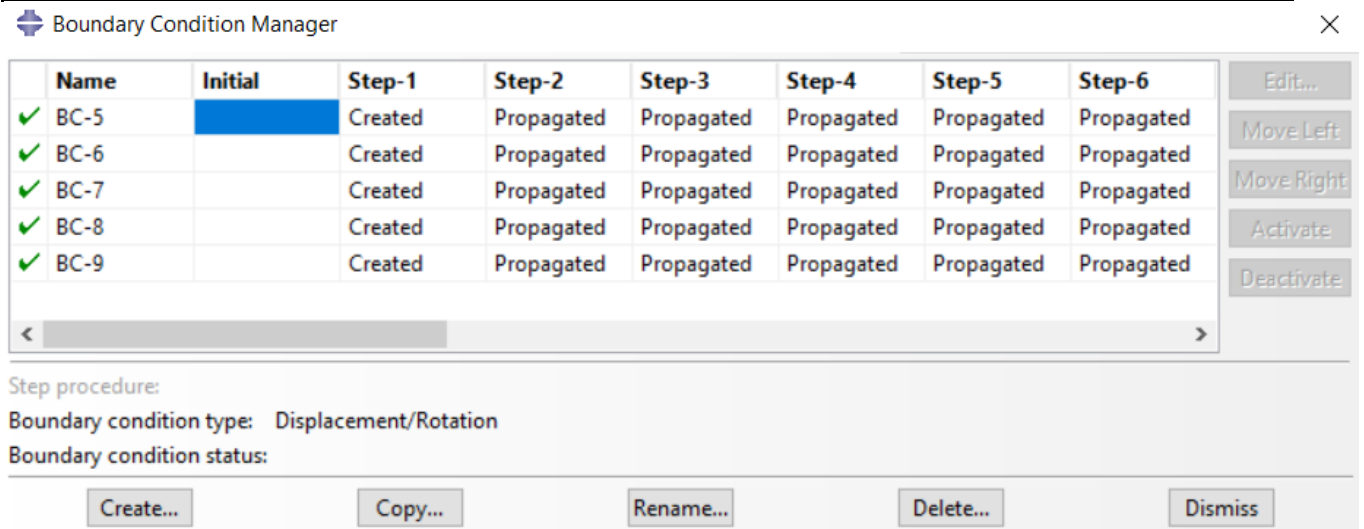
Boundary Condition Manager

| | Name | Initial | Step-1 | Step-2 | Step-3 | Step-4 | Step-5 | Step-6 |
|---|---|---|---|---|---|---|---|---|
| ✔ | BC-5 | | Created | Propagated | Propagated | Propagated | Propagated | Propagated |
| ✔ | BC-6 | | Created | Propagated | Propagated | Propagated | Propagated | Propagated |
| ✔ | BC-7 | | Created | Propagated | Propagated | Propagated | Propagated | Propagated |
| ✔ | BC-8 | | Created | Propagated | Propagated | Propagated | Propagated | Propagated |
| ✔ | BC-9 | | Created | Propagated | Propagated | Propagated | Propagated | Propagated |

Edit...
Move Left
Move Right
Activate
Deactivate

Step procedure:
Boundary condition type: Displacement/Rotation
Boundary condition status:

Create... Copy... Rename... Delete... Dismiss